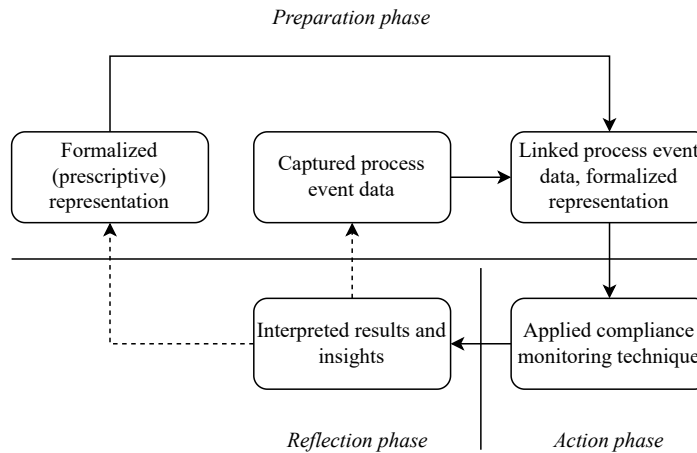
Preparation phase

Formalized (prescriptive) representation

Captured process event data

Linked process event data, formalized representation

Interpreted results and insights

Applied compliance monitoring technique

Reflection phase

Action phase